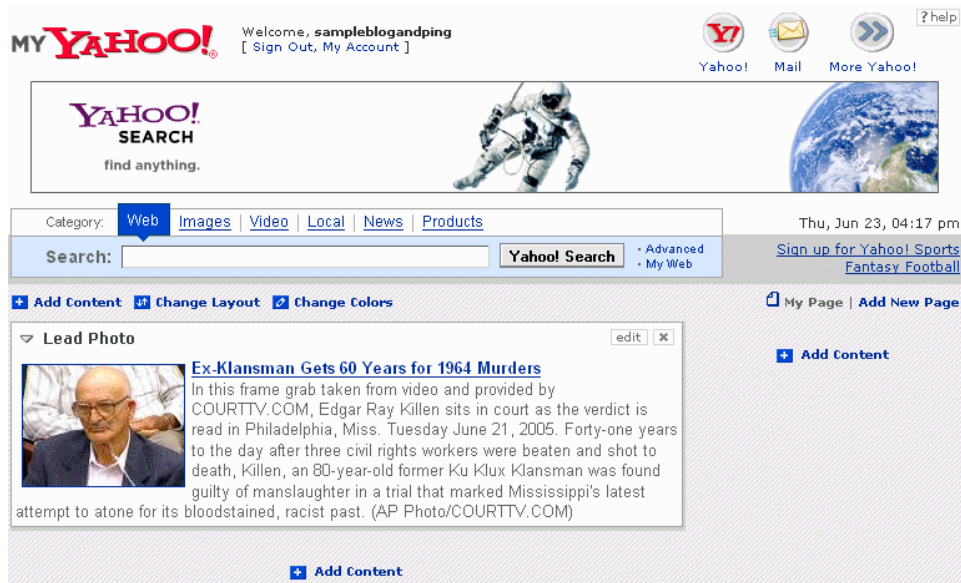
MY YAHOO!

Welcome, sampleblogandping
[ Sign Out, My Account ]

Yahoo! Mail More Yahoo!

? help

YAHOO! SEARCH
find anything.

Category: Web | Images | Video | Local | News | Products

Thu, Jun 23, 04:17 pm

Search: Yahoo! Search

• Advanced
• My Web

Sign up for Yahoo! Sports Fantasy Football

Add Content Change Layout Change Colors

My Page | Add New Page

Lead Photo

edit ×

Ex-Klansman Gets 60 Years for 1964 Murders

In this frame grab taken from video and provided by COURTTV.COM, Edgar Ray Killen sits in court as the verdict is read in Philadelphia, Miss. Tuesday June 21, 2005. Forty-one years to the day after three civil rights workers were beaten and shot to death, Killen, an 80-year-old former Ku Klux Klansman was found guilty of manslaughter in a trial that marked Mississippi's latest attempt to atone for its bloodstained, racist past. (AP Photo/COURTTV.COM)

Add Content

Add Content